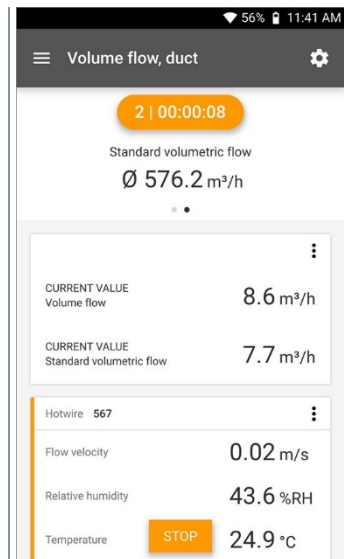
56% 11:41 AM

Volume flow, duct

2 | 00:00:08

Standard volumetric flow

Ø 576.2 m³/h

CURRENT VALUE
Volume flow
8.6 m³/h

CURRENT VALUE
Standard volumetric flow
7.7 m³/h

Hotwire 567

Flow velocity 0.02 m/s

Relative humidity 43.6 %RH

Temperature STOP 24.9 °C